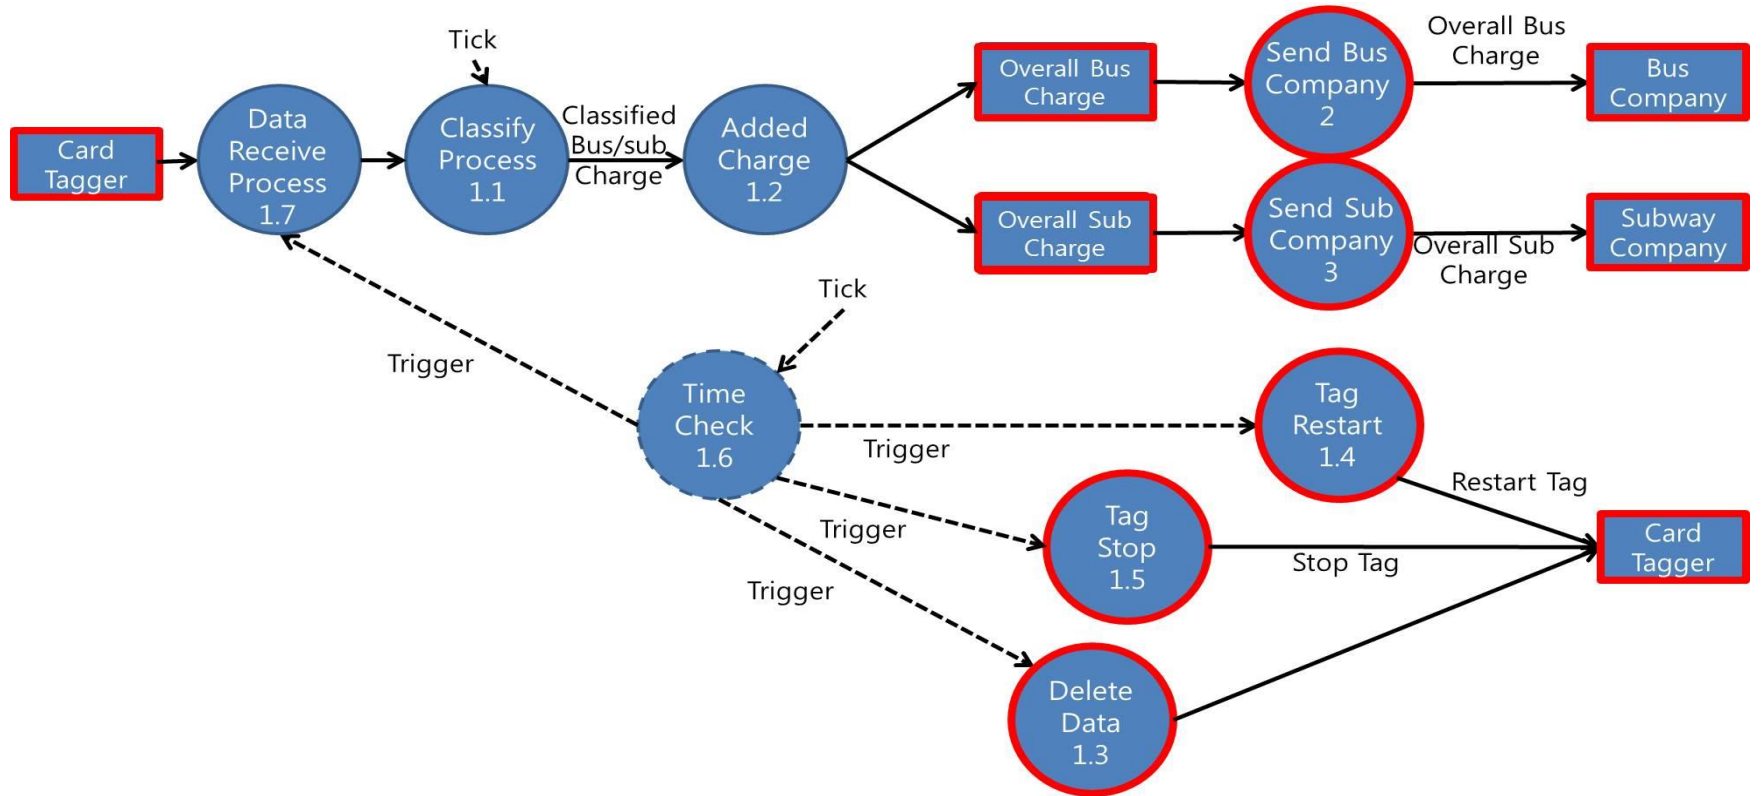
Tick

Card Tagger

Data Receive Process 1.7

Classify Process 1.1

Classified Bus/sub Charge

Added Charge 1.2

Overall Bus Charge

Send Bus Company 2

Overall Bus Charge

Bus Company

Overall Sub Charge

Send Sub Company 3

Overall Sub Charge

Subway Company

Tick

Trigger

Time Check 1.6

Trigger

Tag Restart 1.4

Restart Tag

Trigger

Tag Stop 1.5

Stop Tag

Card Tagger

Trigger

Delete Data 1.3